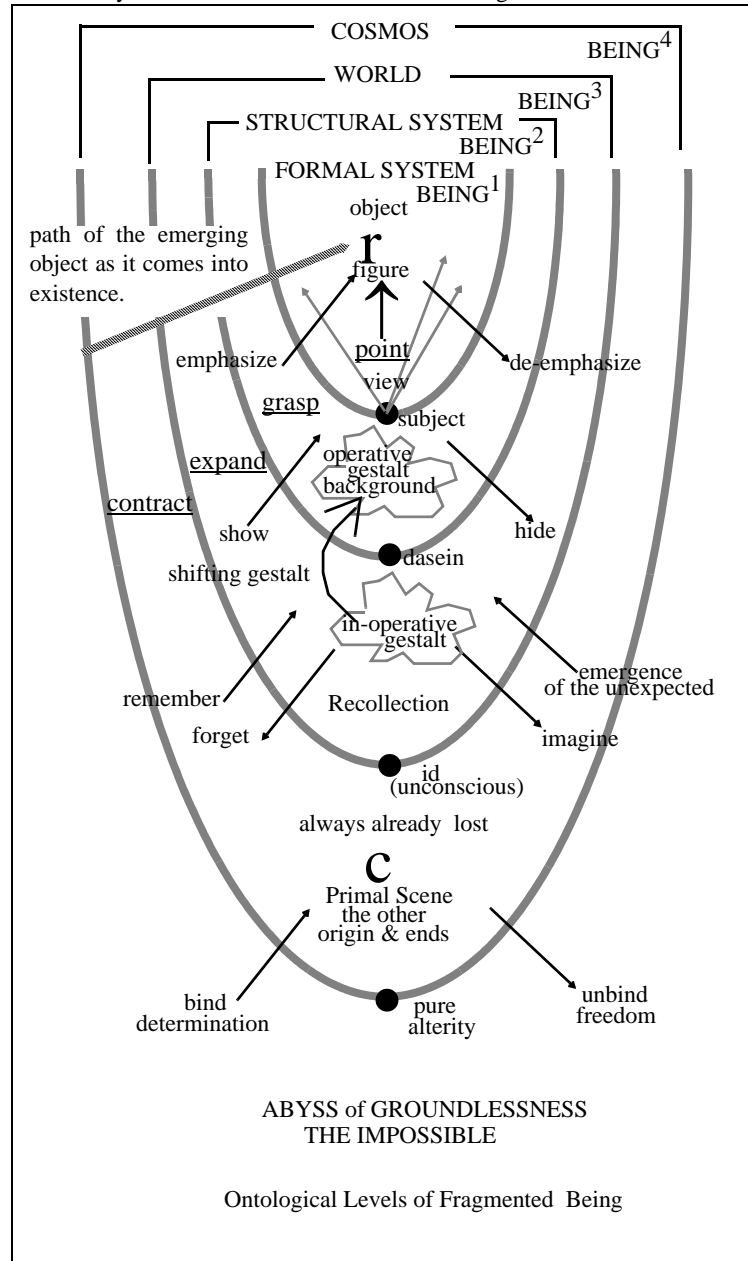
COSMOS
BEING$^4$
WORLD
BEING$^3$
STRUCTURAL SYSTEM
BEING$^2$
FORMAL SYSTEM
BEING$^1$
object
path of the emerging object as it comes into existence.
r
figure
emphasize
point
de-emphasize
view
grasp
subject
expand
operative gestalt background
contract
show
hide
dasein
shifting gestalt
in-operative gestalt
emergence of the unexpected
remember
Recollection
forget
imagine
id (unconscious)
always already lost
c
Primal Scene the other origin & ends
bind determination
pure alterity
unbind freedom

ABYSS of GROUNDLESSNESS
THE IMPOSSIBLE

Ontological Levels of Fragmented Being